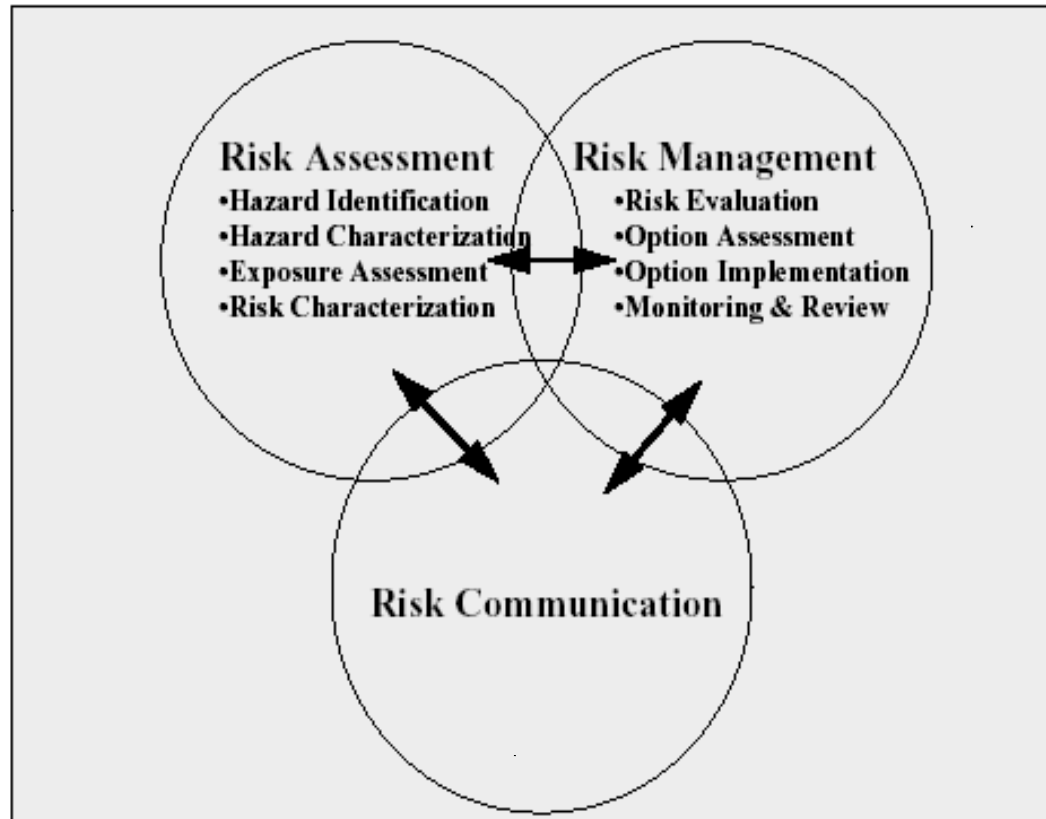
Risk Assessment
•Hazard Identification
•Hazard Characterization
•Exposure Assessment
•Risk Characterization

Risk Management
•Risk Evaluation
•Option Assessment
•Option Implementation
•Monitoring & Review

Risk Communication